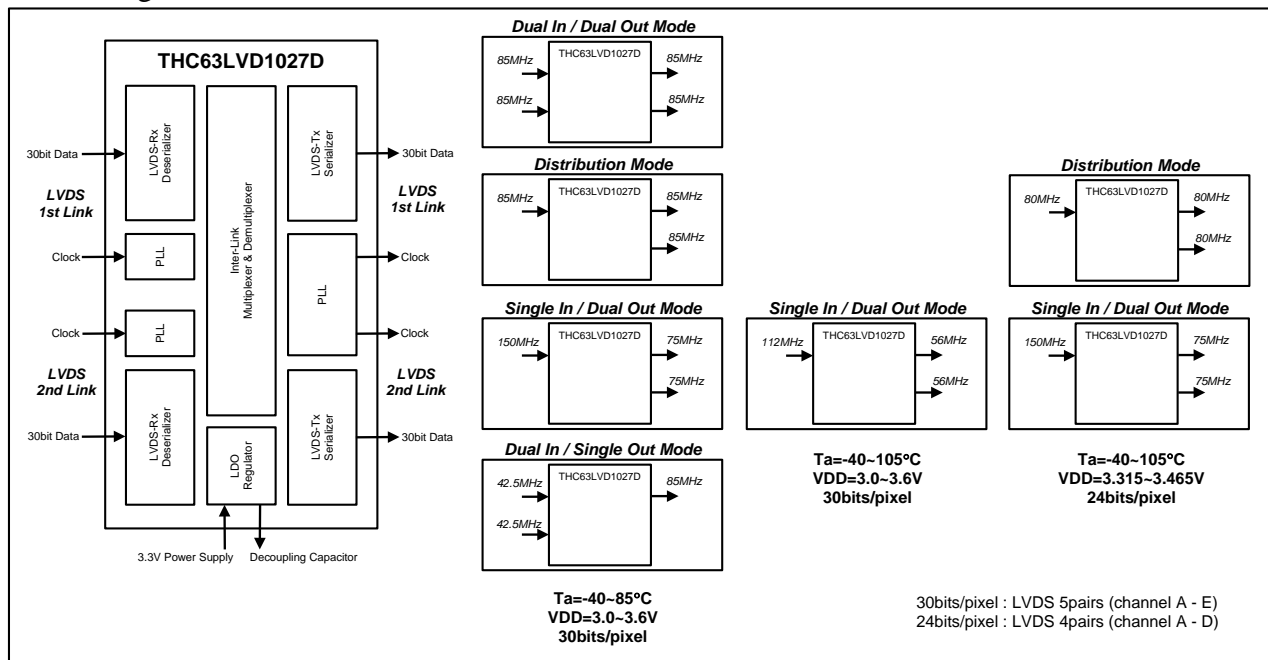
THC63LVD1027D

LVDS-Rx Deserializer

Inter-Link Multiplexer & Demultiplexer

LVDS-Tx Serializer

30bit Data

30bit Data

LVDS 1st Link

LVDS 1st Link

PLL

Clock

PLL

Clock

Clock

PLL

Clock

LVDS 2nd Link

LVDS 2nd Link

LVDS-Rx Deserializer

LDO Regulator

LVDS-Tx Serializer

30bit Data

30bit Data

3.3V Power Supply

Decoupling Capacitor

Dual In / Dual Out Mode

85MHz

85MHz

THC63LVD1027D

85MHz

85MHz

Distribution Mode

85MHz

THC63LVD1027D

85MHz

85MHz

Single In / Dual Out Mode

150MHz

THC63LVD1027D

75MHz

75MHz

Dual In / Single Out Mode

42.5MHz

42.5MHz

THC63LVD1027D

85MHz

Ta=-40~85ºC
VDD=3.0~3.6V
30bits/pixel

Single In / Dual Out Mode

112MHz

THC63LVD1027D

56MHz

56MHz

Ta=-40~105ºC
VDD=3.0~3.6V
30bits/pixel

Distribution Mode

80MHz

THC63LVD1027D

80MHz

80MHz

Single In / Dual Out Mode

150MHz

THC63LVD1027D

75MHz

75MHz

Ta=-40~105ºC
VDD=3.315~3.465V
24bits/pixel

30bits/pixel : LVDS 5pairs (channel A - E)
24bits/pixel : LVDS 4pairs (channel A - D)